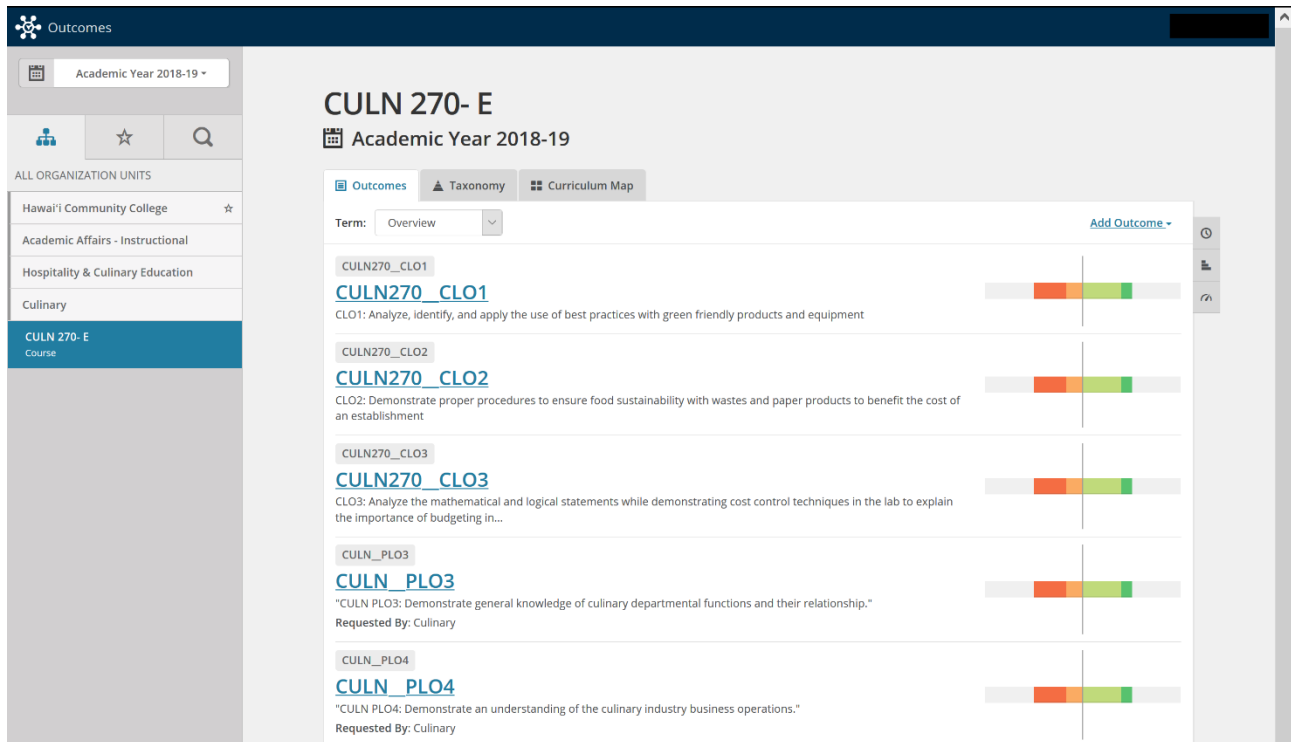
Outcomes

Academic Year 2018-19 ▾

ALL ORGANIZATION UNITS

Hawai'i Community College

Academic Affairs - Instructional

Hospitality & Culinary Education

Culinary

CULN 270- E
Course

CULN 270- E

Academic Year 2018-19

Outcomes | Taxonomy | Curriculum Map

Term: Overview

Add Outcome ▾

CULN270_CLO1
CULN270_CLO1
CLO1: Analyze, identify, and apply the use of best practices with green friendly products and equipment

CULN270_CLO2
CULN270_CLO2
CLO2: Demonstrate proper procedures to ensure food sustainability with wastes and paper products to benefit the cost of an establishment

CULN270_CLO3
CULN270_CLO3
CLO3: Analyze the mathematical and logical statements while demonstrating cost control techniques in the lab to explain the importance of budgeting in...

CULN_PLO3
CULN_PLO3
"CULN PLO3: Demonstrate general knowledge of culinary departmental functions and their relationship."
Requested By: Culinary

CULN_PLO4
CULN_PLO4
"CULN PLO4: Demonstrate an understanding of the culinary industry business operations."
Requested By: Culinary